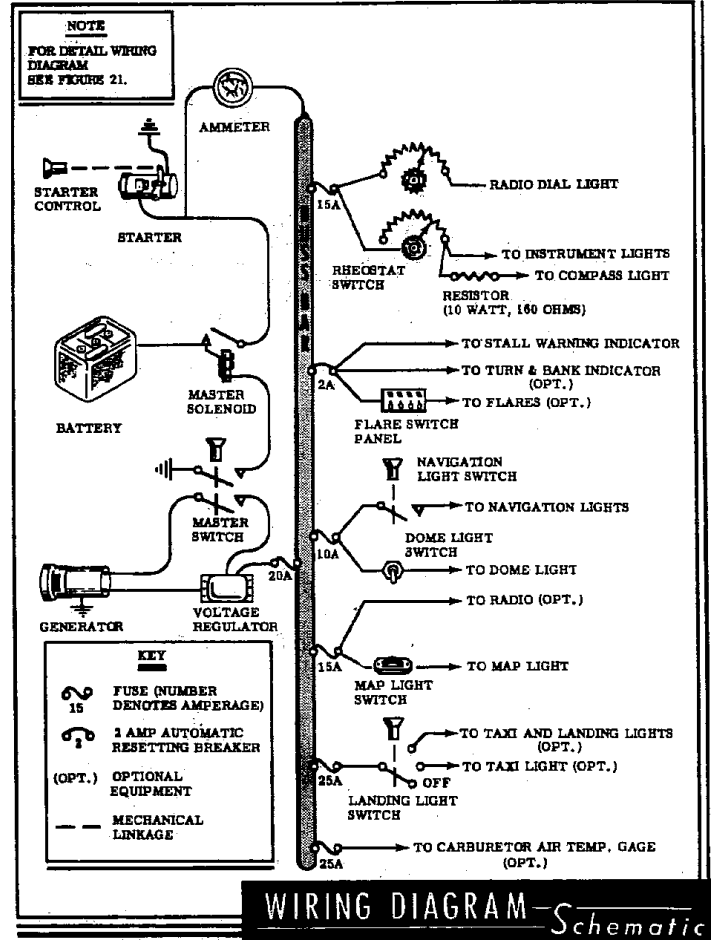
NOTE
FOR DETAIL WIRING DIAGRAM SEE FIGURE 21.

AMMETER

STARTER CONTROL

STARTER

BATTERY

MASTER SOLENOID

MASTER SWITCH

GENERATOR

VOLTAGE REGULATOR

20A

BUS BAR

15A

RADIO DIAL LIGHT

TO INSTRUMENT LIGHTS

TO COMPASS LIGHT

RHEOSTAT SWITCH

RESISTOR (10 WATT, 160 OHMS)

2A

TO STALL WARNING INDICATOR

TO TURN & BANK INDICATOR (OPT.)

TO FLARES (OPT.)

FLARE SWITCH PANEL

NAVIGATION LIGHT SWITCH

10A

TO NAVIGATION LIGHTS

DOME LIGHT SWITCH

TO DOME LIGHT

TO RADIO (OPT.)

15A

TO MAP LIGHT

MAP LIGHT SWITCH

TO TAXI AND LANDING LIGHTS (OPT.)

25A

OFF

TO TAXI LIGHT (OPT.)

LANDING LIGHT SWITCH

25A

TO CARBURETOR AIR TEMP. GAGE (OPT.)

KEY

15 FUSE (NUMBER DENOTES AMPERAGE)

2 2 AMP AUTOMATIC RESETTING BREAKER

(OPT.) OPTIONAL EQUIPMENT

MECHANICAL LINKAGE

WIRING DIAGRAM—Schematic